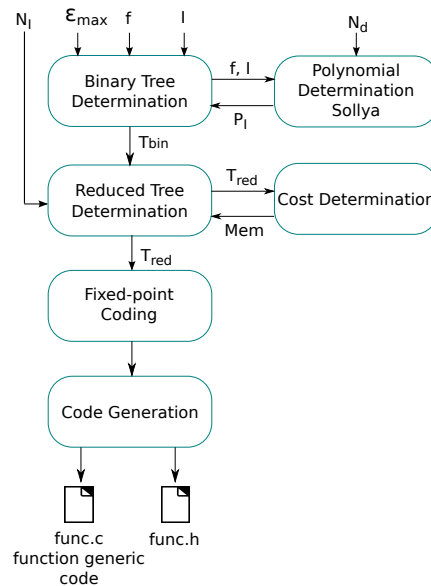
$N_I$

$\varepsilon_{max}$

f

I

$N_d$

Binary Tree Determination

f, I

Polynomial Determination Sollya

$P_I$

$T_{bin}$

Reduced Tree Determination

$T_{red}$

Cost Determinatio

Mem

$T_{red}$

Fixed-point Coding

Code Generation

func.c function generic code

func.h